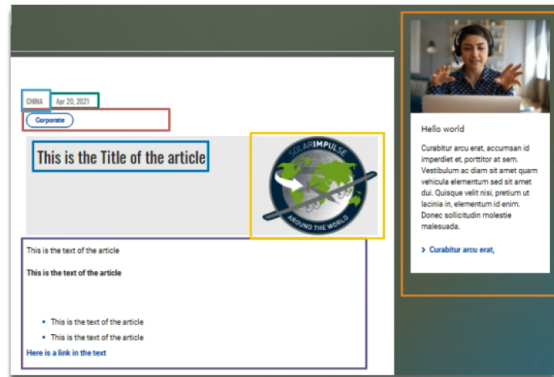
CHINA Apr 20, 2021

Corporate

This is the Title of the article

SOLAR IMPULSE
AROUND THE WORLD

This is the text of the article

This is the text of the article

- This is the text of the article
- This is the text of the article

Here is a link in the text

Hello world

Curabitur arcu erat, accumsan id imperdiet et, porttitor at sem. Vestibulum ac diam sit amet quam vehicula elementum sed sit amet dui. Quisque velit nisi, pretium ut lacinia in, elementum id enim. Donec sollicitudin molestie malesuada.

> Curabitur arcu erat,